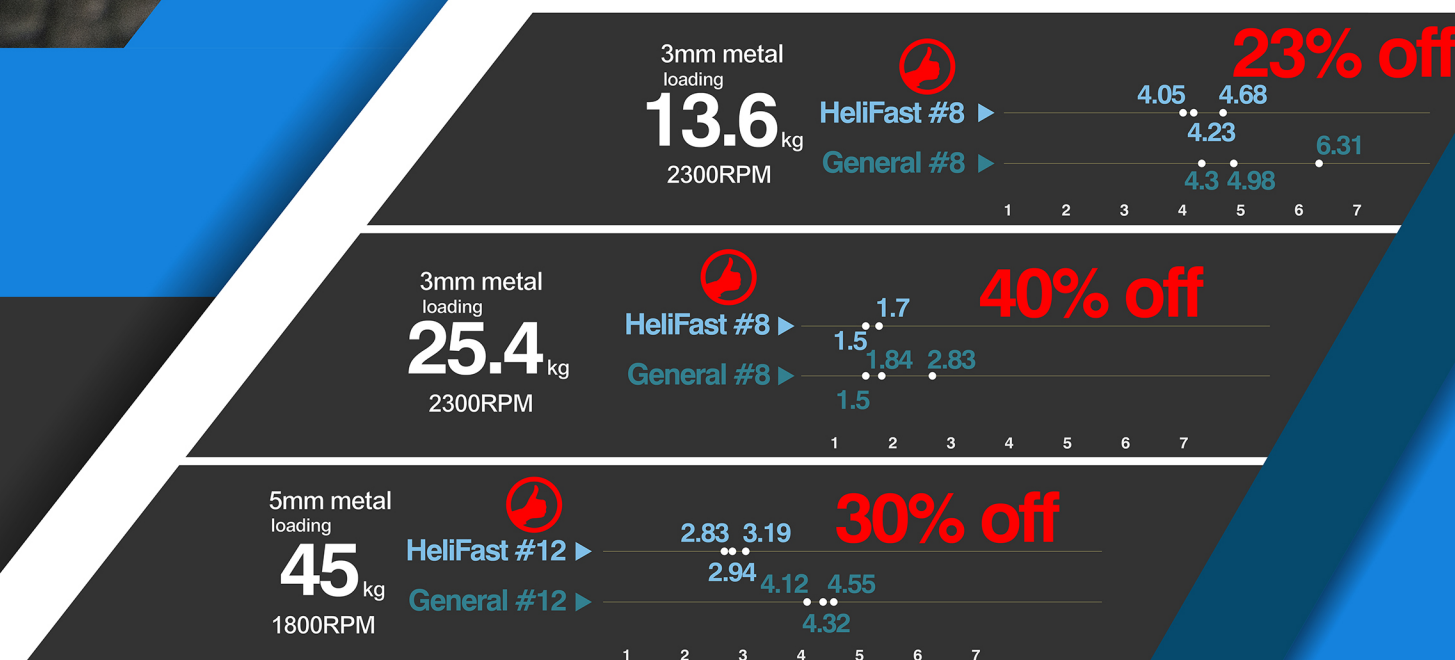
3mm metal
loading
13.6 kg
2300RPM

23% off

HeliFast #8 ▶ 4.05 4.68 4.23
General #8 ▶ 4.3 4.98 6.31

1 2 3 4 5 6 7

3mm metal
loading
25.4 kg
2300RPM

40% off

HeliFast #8 ▶ 1.7 1.5
General #8 ▶ 1.84 2.83 1.5

1 2 3 4 5 6 7

5mm metal
loading
45 kg
1800RPM

30% off

HeliFast #12 ▶ 2.83 3.19 2.94
General #12 ▶ 4.12 4.55 4.32

1 2 3 4 5 6 7